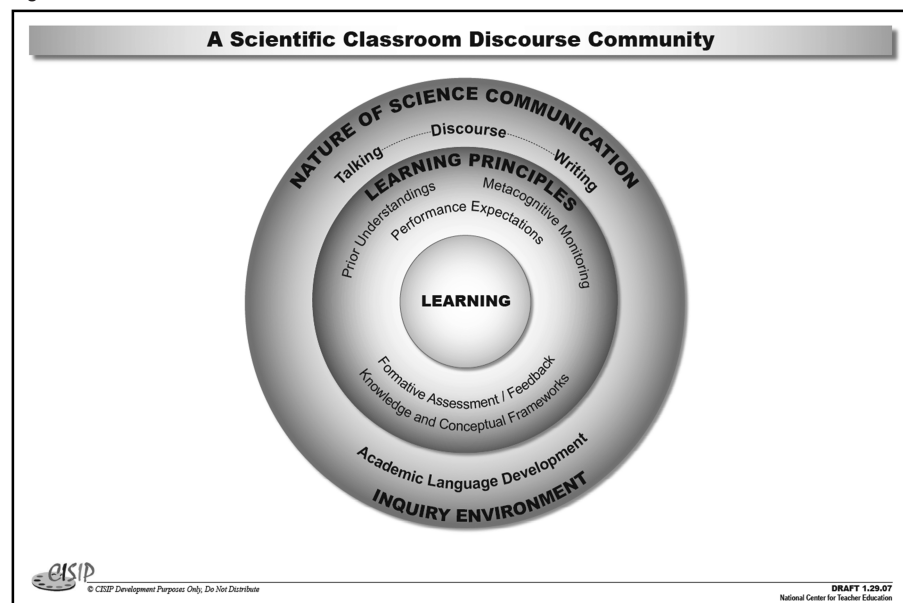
A Scientific Classroom Discourse Community

NATURE OF SCIENCE COMMUNICATION

Talking Discourse Writing

LEARNING PRINCIPLES

Prior Understandings

Performance Expectations

Metacognitive Monitoring

LEARNING

Formative Assessment / Feedback

Knowledge and Conceptual Frameworks

Academic Language Development

INQUIRY ENVIRONMENT

CISIP

© CISIP Development Purposes Only, Do Not Distribute

DRAFT 1.29.07
National Center for Teacher Education